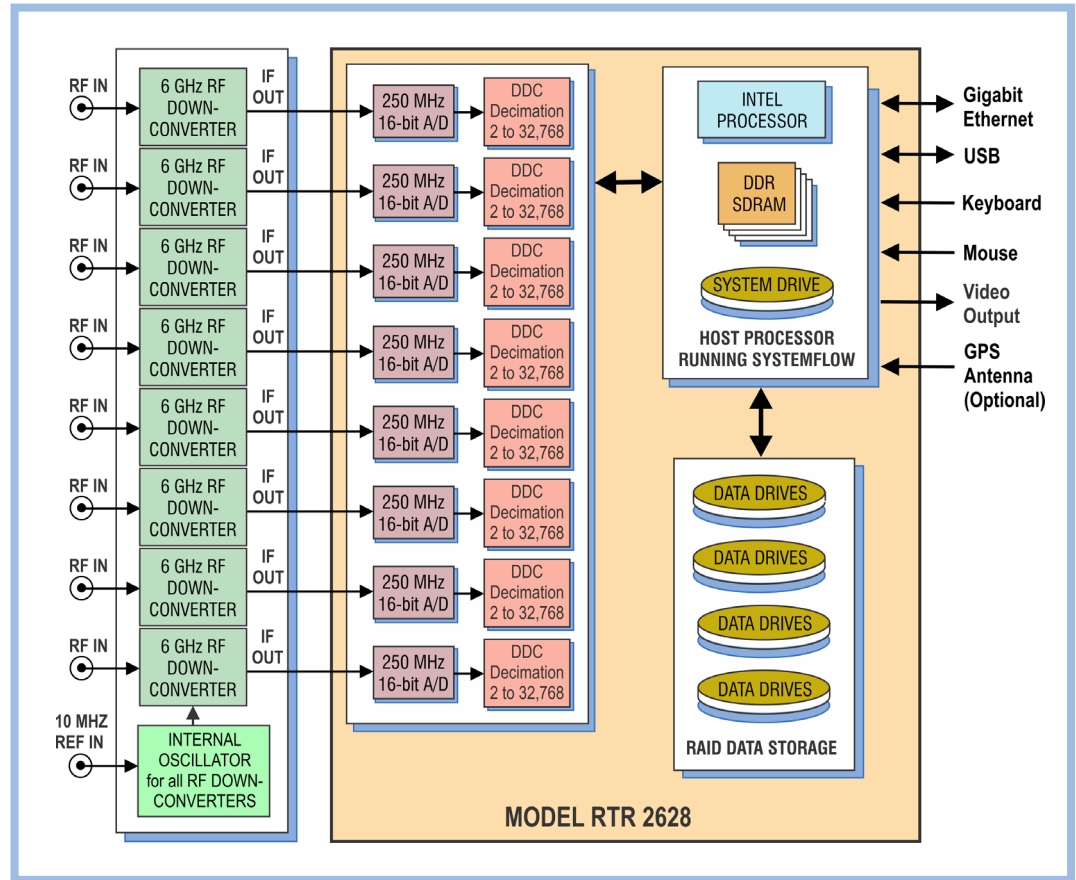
RF IN
6 GHz RF DOWN-CONVERTER
IF OUT
250 MHz 16-bit A/D
DDC Decimation 2 to 32,768

RF IN
6 GHz RF DOWN-CONVERTER
IF OUT
250 MHz 16-bit A/D
DDC Decimation 2 to 32,768

RF IN
6 GHz RF DOWN-CONVERTER
IF OUT
250 MHz 16-bit A/D
DDC Decimation 2 to 32,768

RF IN
6 GHz RF DOWN-CONVERTER
IF OUT
250 MHz 16-bit A/D
DDC Decimation 2 to 32,768

RF IN
6 GHz RF DOWN-CONVERTER
IF OUT
250 MHz 16-bit A/D
DDC Decimation 2 to 32,768

RF IN
6 GHz RF DOWN-CONVERTER
IF OUT
250 MHz 16-bit A/D
DDC Decimation 2 to 32,768

RF IN
6 GHz RF DOWN-CONVERTER
IF OUT
250 MHz 16-bit A/D
DDC Decimation 2 to 32,768

RF IN
6 GHz RF DOWN-CONVERTER
IF OUT
250 MHz 16-bit A/D
DDC Decimation 2 to 32,768

10 MHZ REF IN
INTERNAL OSCILLATOR for all RF DOWN-CONVERTERS

INTEL PROCESSOR
DDR SDRAM
SYSTEM DRIVE
HOST PROCESSOR RUNNING SYSTEMFLOW

Gigabit Ethernet
USB
Keyboard
Mouse
Video Output
GPS Antenna (Optional)

DATA DRIVES
DATA DRIVES
DATA DRIVES
DATA DRIVES
RAID DATA STORAGE

MODEL RTR 2628